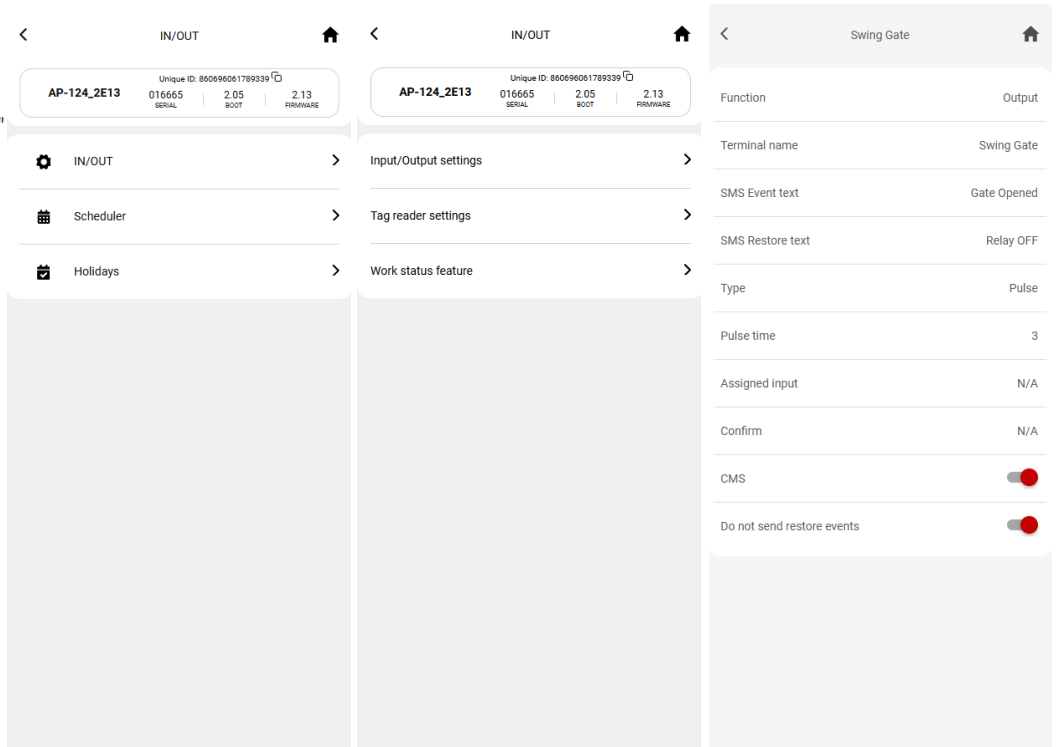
IN/OUT

AP-124_2E13

Unique ID: 860696061789339

016665 SERIAL

2.05 BOOT

2.13 FIRMWARE

IN/OUT

Scheduler

Holidays

IN/OUT

AP-124_2E13

Unique ID: 860696061789339

016665 SERIAL

2.05 BOOT

2.13 FIRMWARE

Input/Output settings

Tag reader settings

Work status feature

Swing Gate

| | |
|---|---|
| Function | Output |
| Terminal name | Swing Gate |
| SMS Event text | Gate Opened |
| SMS Restore text | Relay OFF |
| Type | Pulse |
| Pulse time | 3 |
| Assigned input | N/A |
| Confirm | N/A |
| CMS | |
| Do not send restore events | |